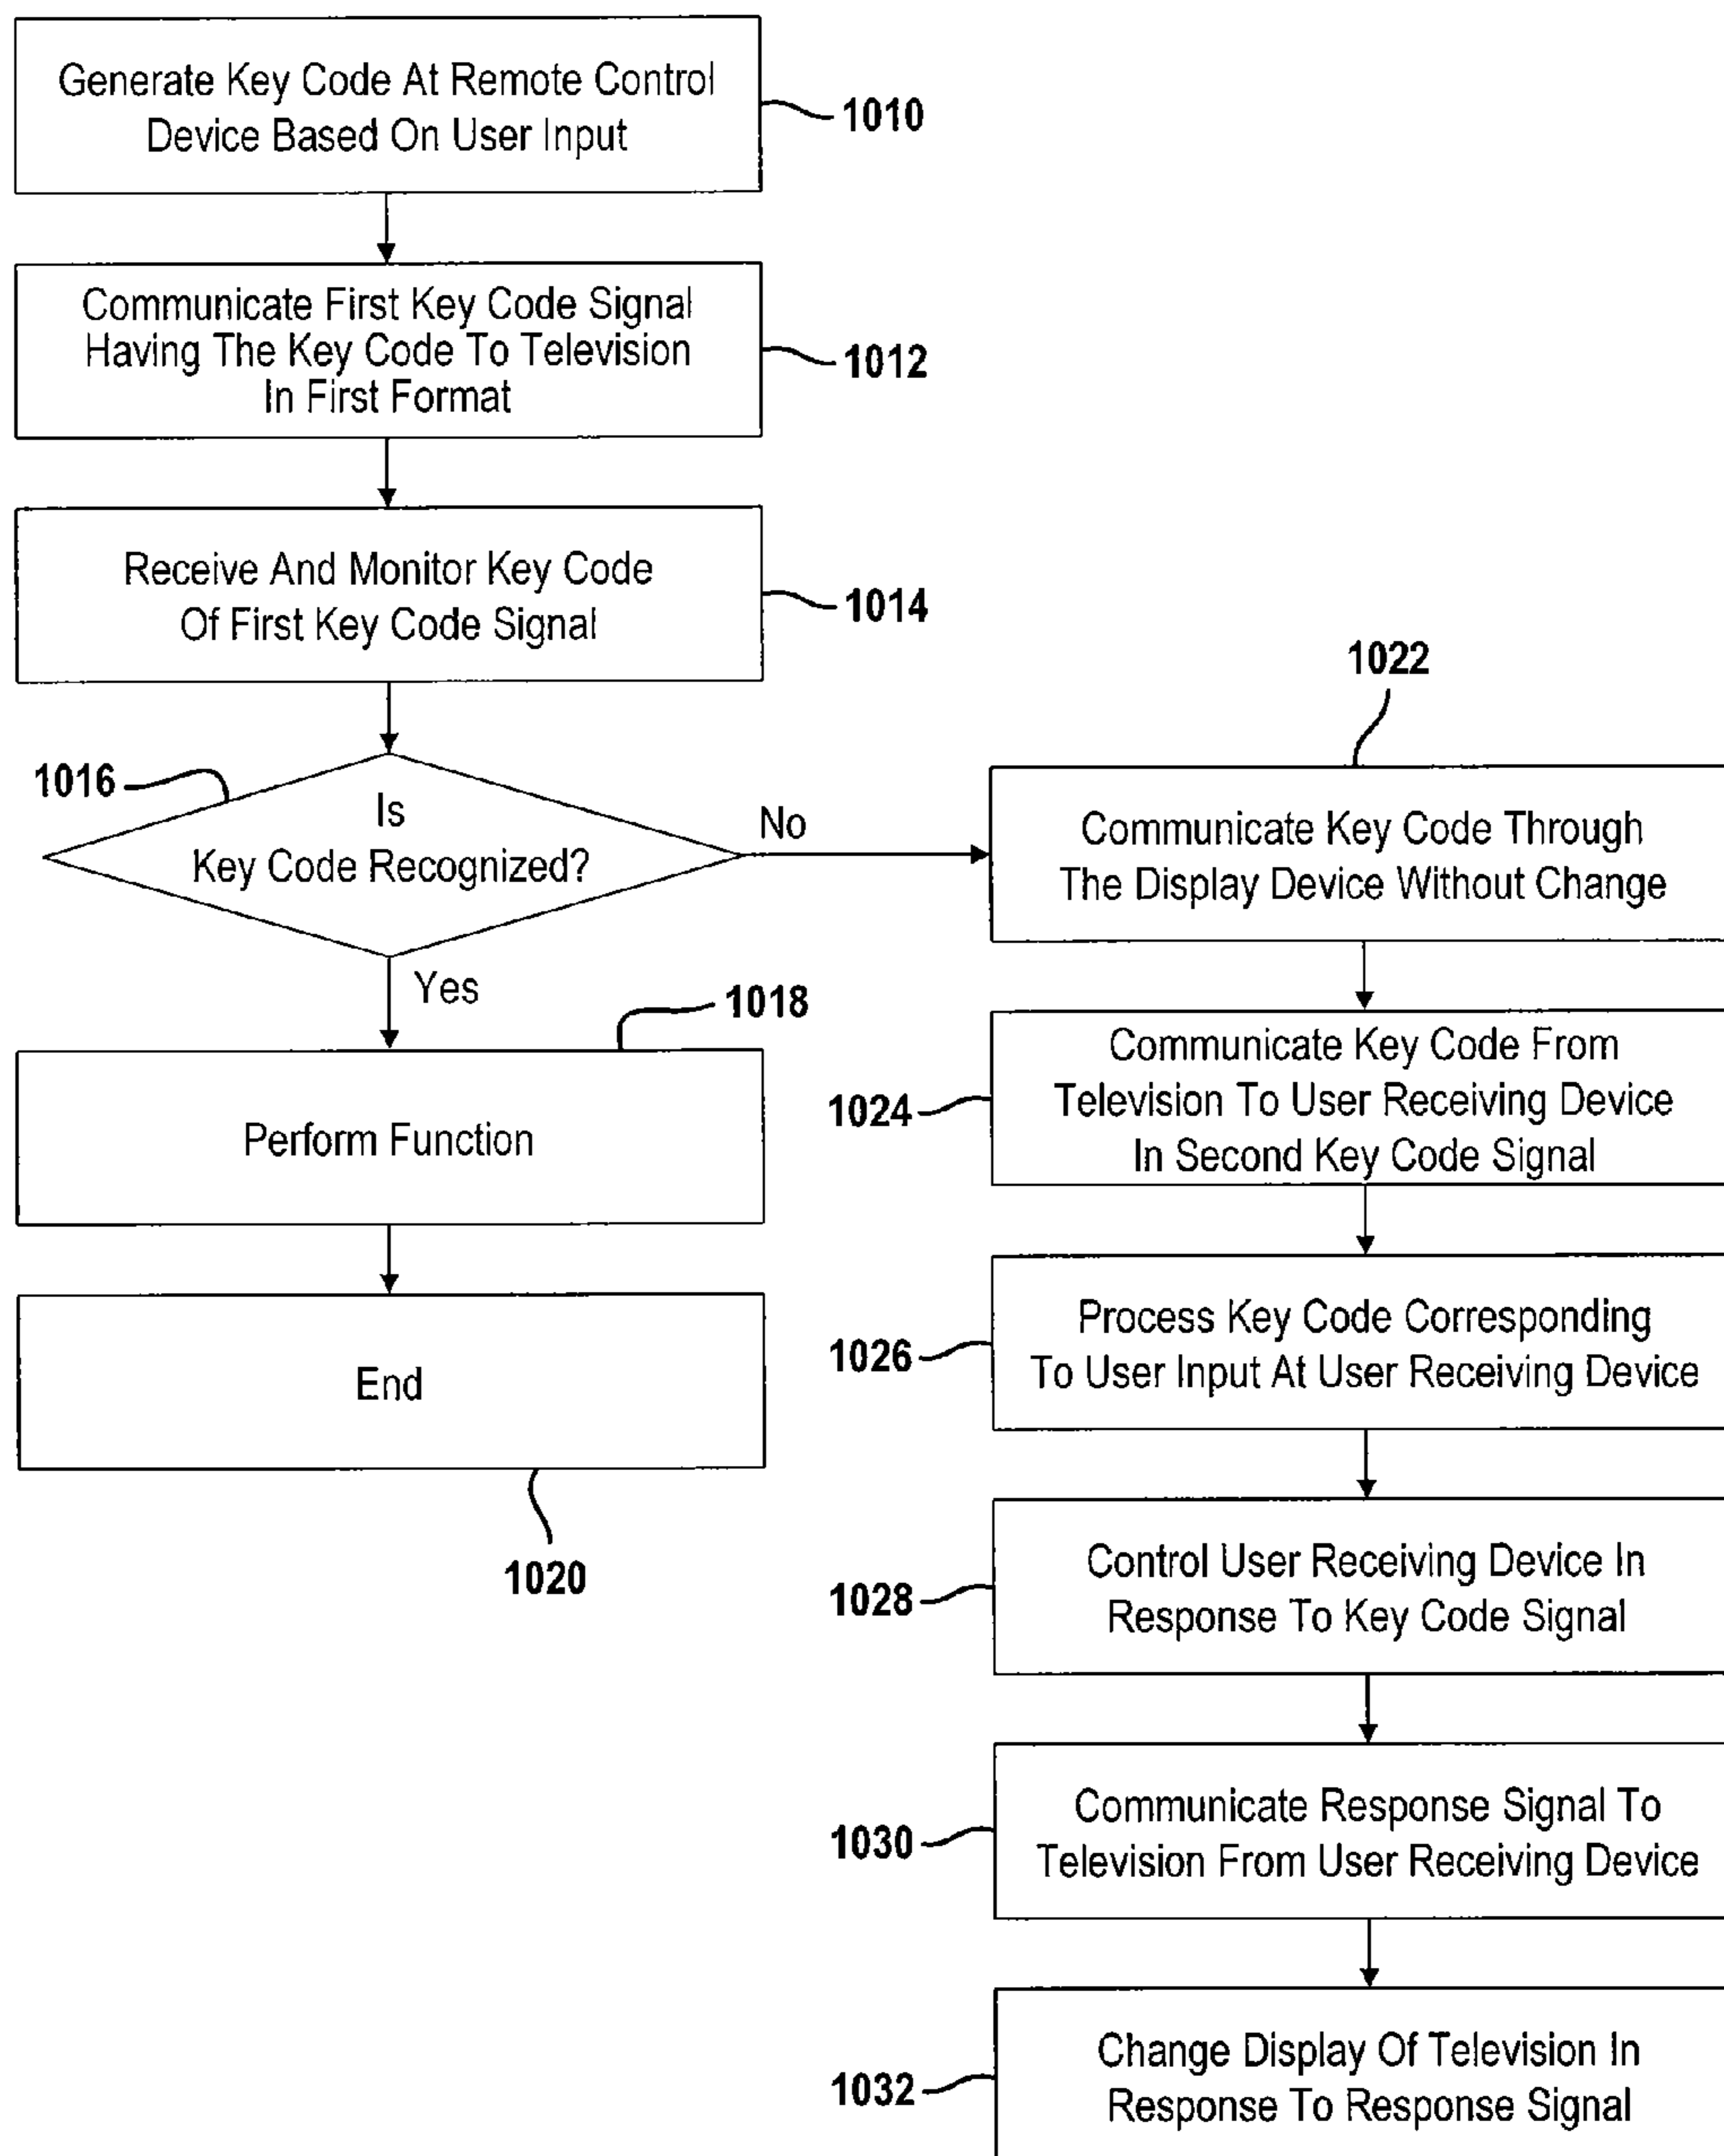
Generate Key Code At Remote Control Device Based On User Input

1010

Communicate First Key Code Signal Having The Key Code To Television In First Format

1012

Receive And Monitor Key Code Of First Key Code Signal

1014

1016

Is Key Code Recognized?

No

Yes

1018

Perform Function

End

1020

1022

Communicate Key Code Through The Display Device Without Change

1024

Communicate Key Code From Television To User Receiving Device In Second Key Code Signal

1026

Process Key Code Corresponding To User Input At User Receiving Device

1028

Control User Receiving Device In Response To Key Code Signal

1030

Communicate Response Signal To Television From User Receiving Device

1032

Change Display Of Television In Response To Response Signal